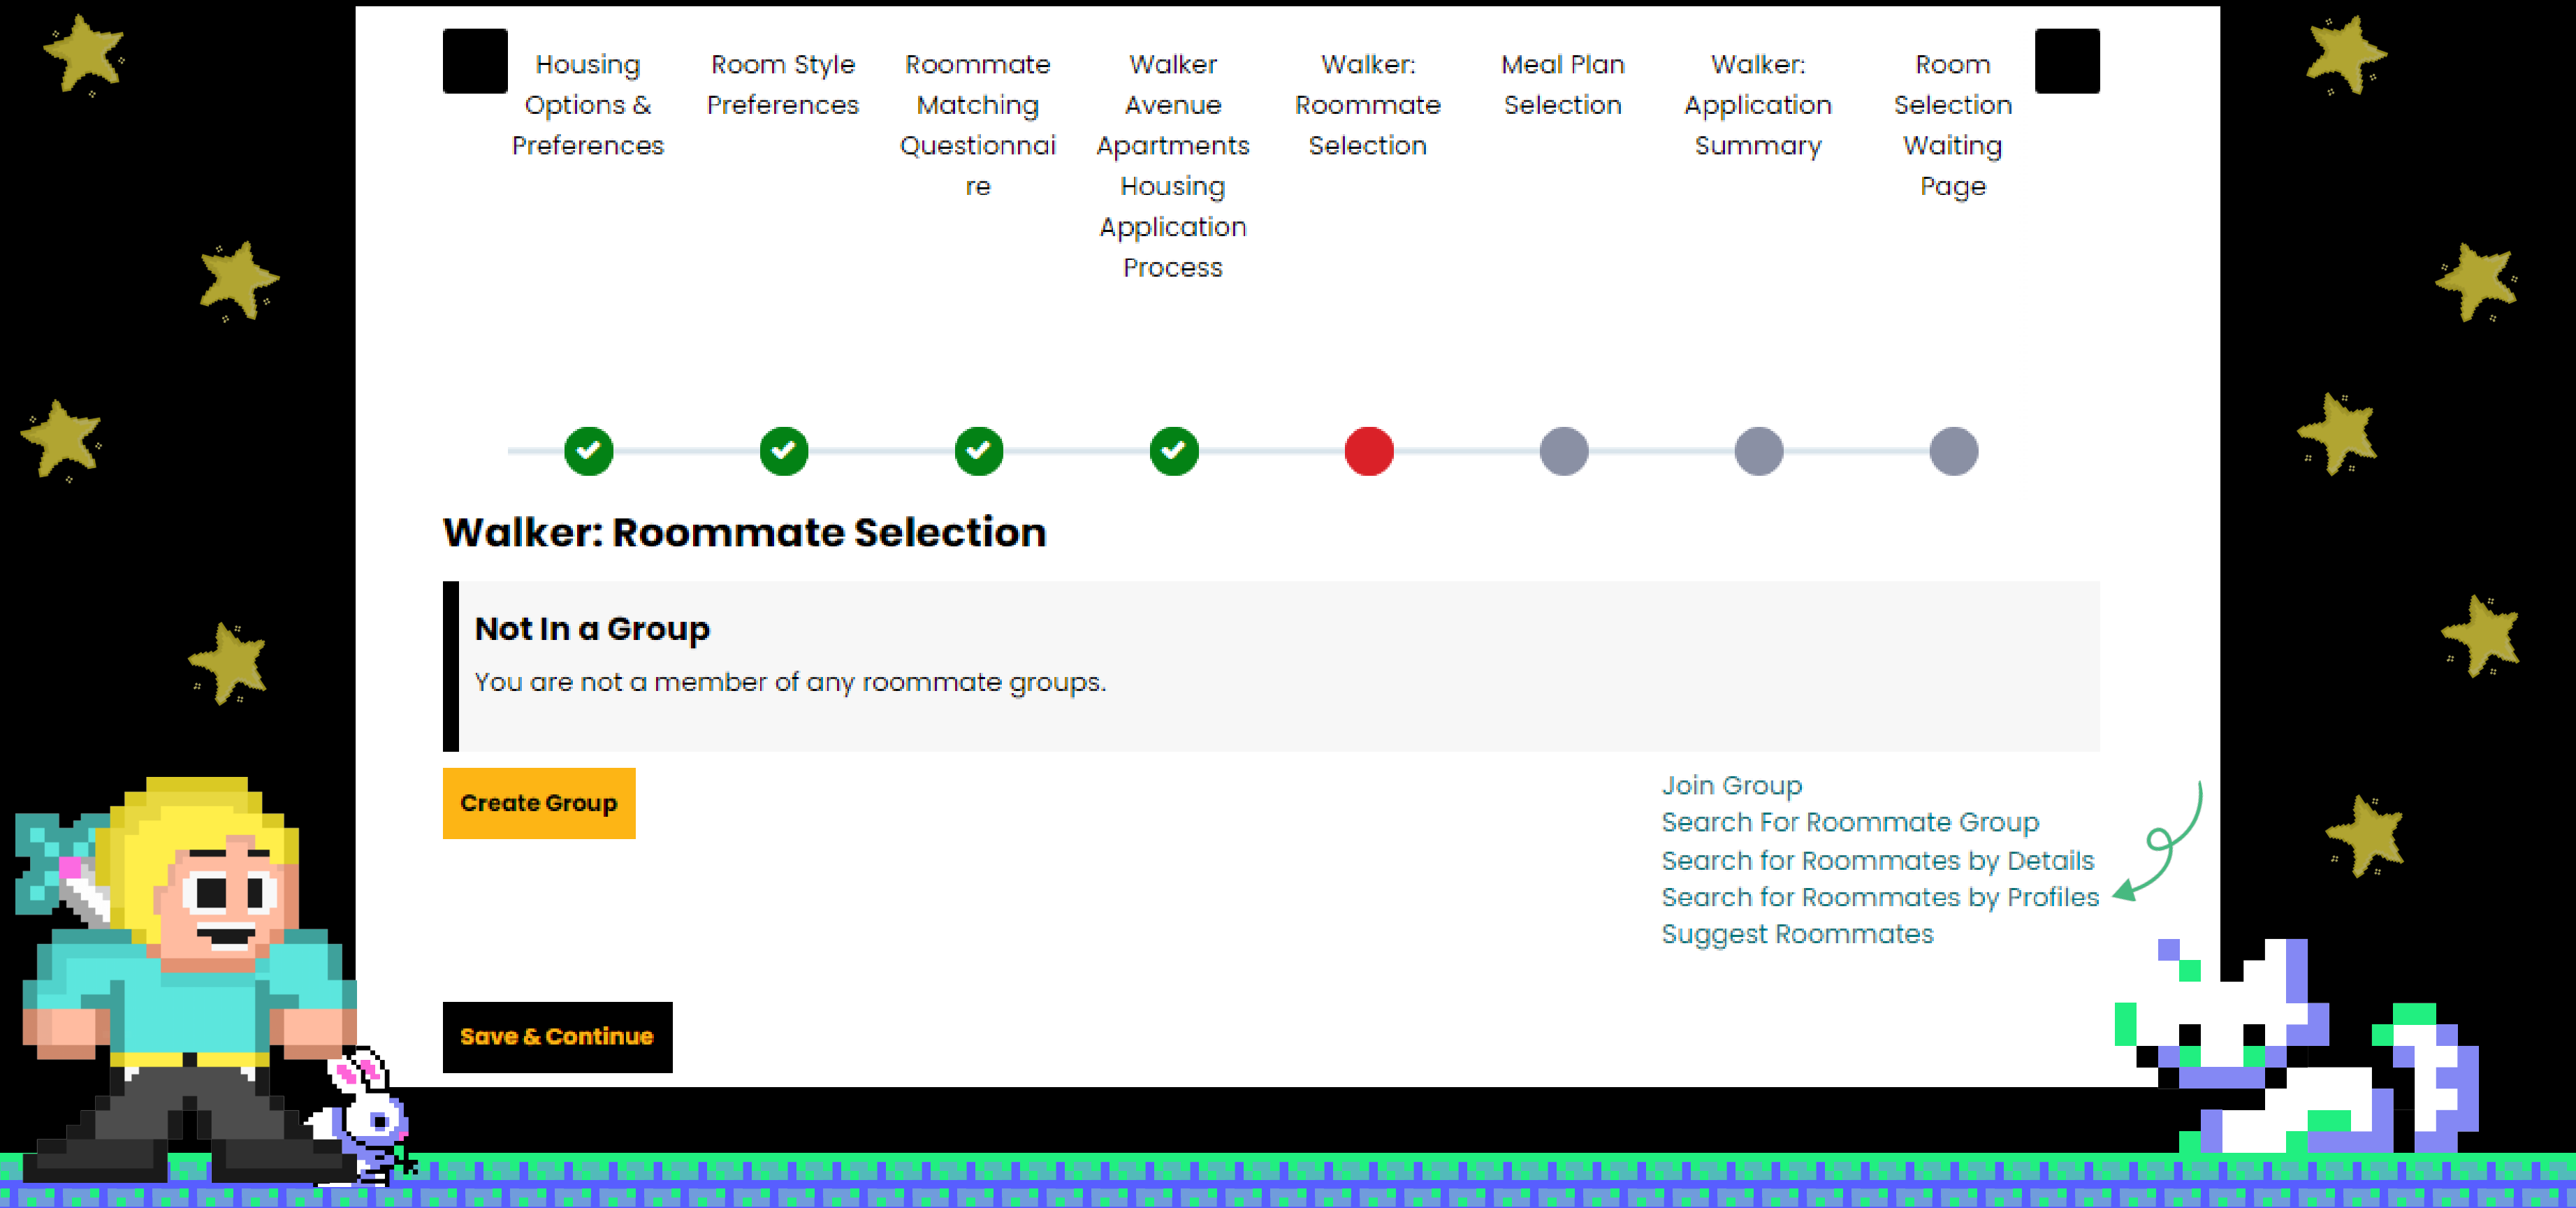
Housing Options & Preferences

Room Style Preferences

Roommate Matching Questionnaire

Walker Avenue Apartments Housing Application Process

Walker: Roommate Selection

Meal Plan Selection

Walker: Application Summary

Room Selection Waiting Page

Walker: Roommate Selection

Not In a Group

You are not a member of any roommate groups.

Create Group

Join Group
Search For Roommate Group
Search for Roommates by Details
Search for Roommates by Profiles
Suggest Roommates

Save & Continue